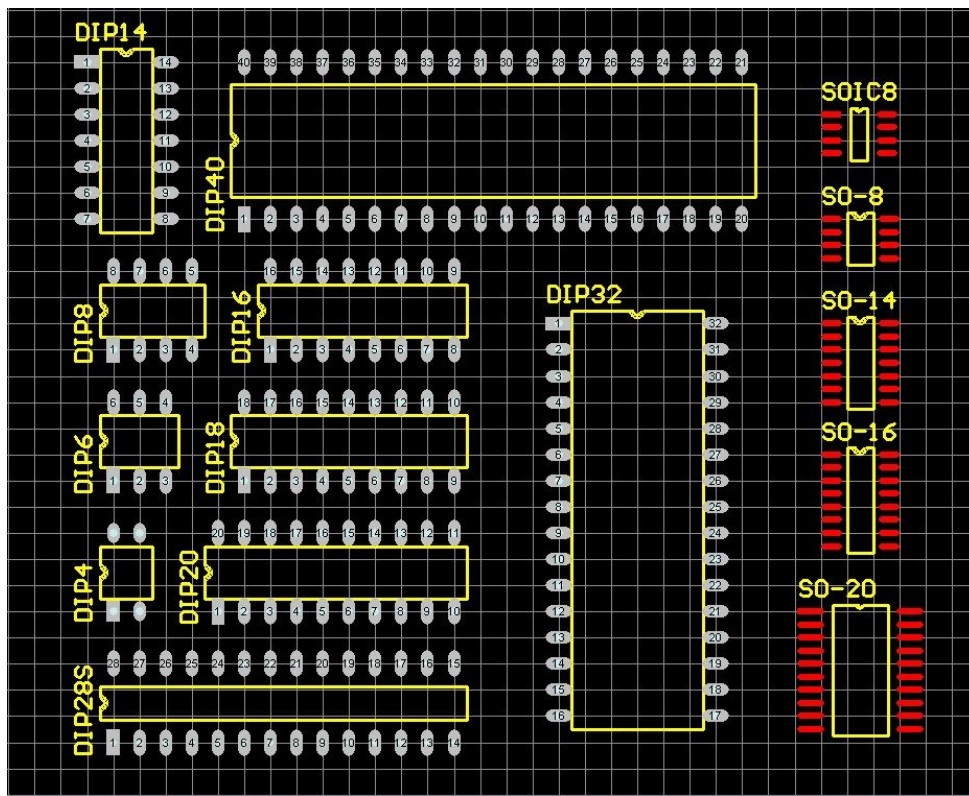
DIP14
1 2 3 4 5 6 7
14 13 12 11 10 9 8

40 39 38 37 36 35 34 33 32 31 30 29 28 27 26 25 24 23 22 21
DIP40
1 2 3 4 5 6 7 8 9 10 11 12 13 14 15 16 17 18 19 20

SOIC8
SO-8
SO-14
SO-16
SO-20

8 7 6 5
DIP8
1 2 3 4

16 15 14 13 12 11 10 9
DIP16
1 2 3 4 5 6 7 8

DIP32
1 2 3 4 5 6 7 8 9 10 11 12 13 14 15 16
32 31 30 29 28 27 26 25 24 23 22 21 20 19 18 17

6 5 4
DIP6
1 2 3

18 17 16 15 14 13 12 11 10
DIP18
1 2 3 4 5 6 7 8 9

DIP4

20 19 18 17 16 15 14 13 12 11
DIP20
1 2 3 4 5 6 7 8 9 10

28 27 26 25 24 23 22 21 20 19 18 17 16 15
DIP28S
1 2 3 4 5 6 7 8 9 10 11 12 13 14